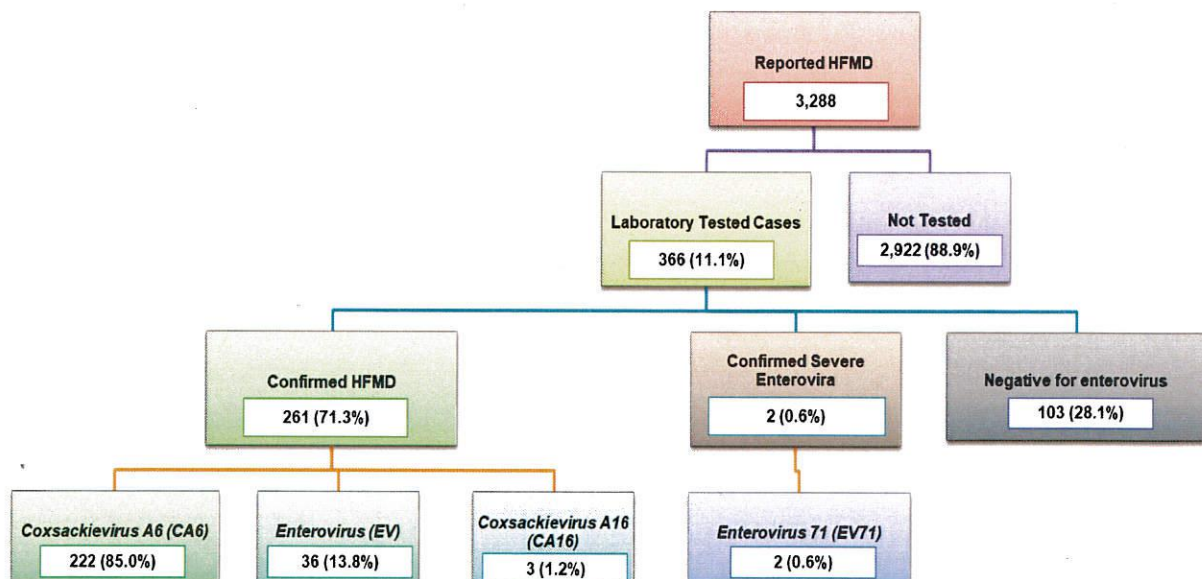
Reported HFMD
3,288

Laboratory Tested Cases
366 (11.1%)

Not Tested
2,922 (88.9%)

Confirmed HFMD
261 (71.3%)

Confirmed Severe Enterovira
2 (0.6%)

Negative for enterovirus
103 (28.1%)

Coxsackievirus A6 (CA6)
222 (85.0%)

Enterovirus (EV)
36 (13.8%)

Coxsackievirus A16 (CA16)
3 (1.2%)

Enterovirus 71 (EV71)
2 (0.6%)